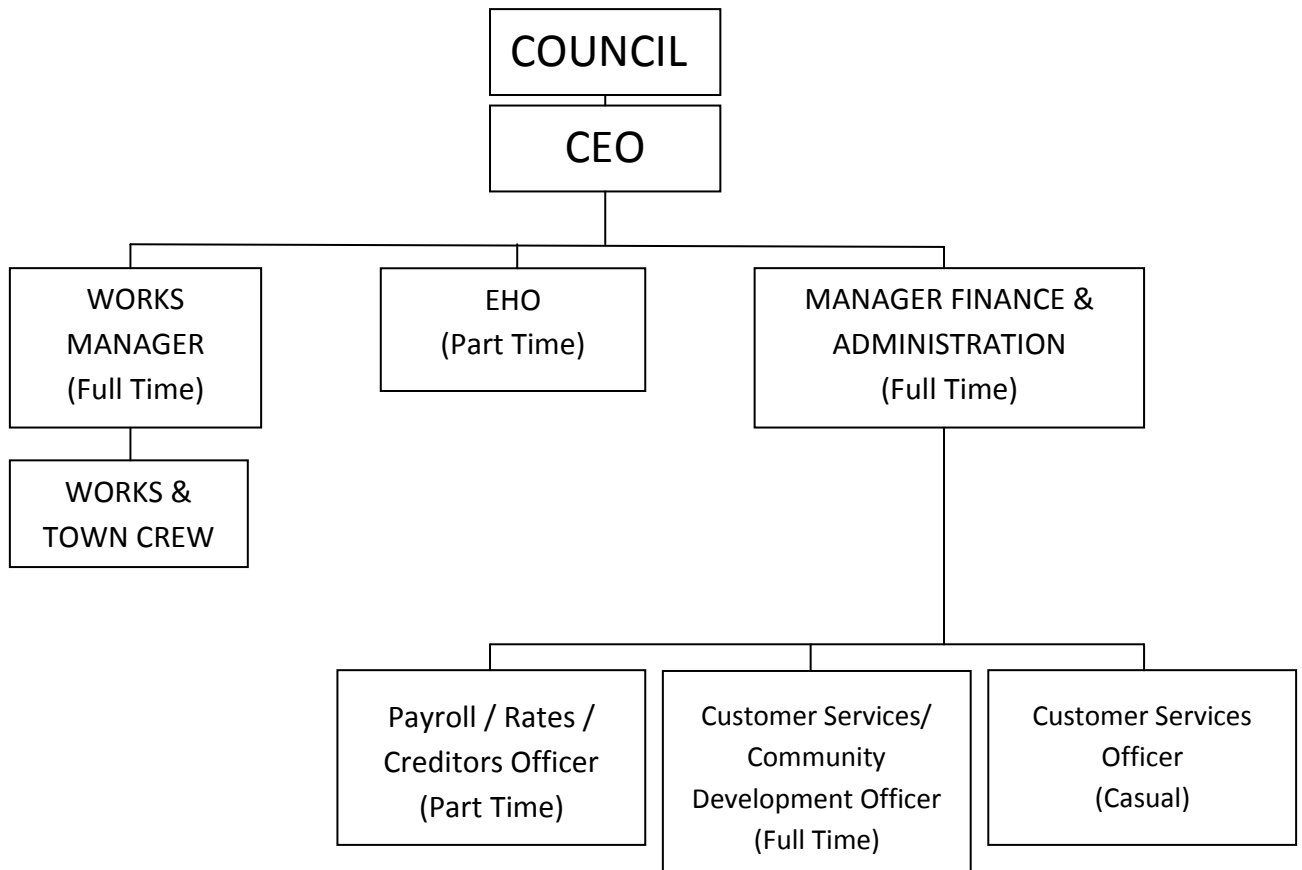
COUNCIL

CEO

WORKS MANAGER (Full Time)

EHO (Part Time)

MANAGER FINANCE & ADMINISTRATION (Full Time)

WORKS & TOWN CREW

Payroll / Rates / Creditors Officer (Part Time)

Customer Services/ Community Development Officer (Full Time)

Customer Services Officer (Casual)